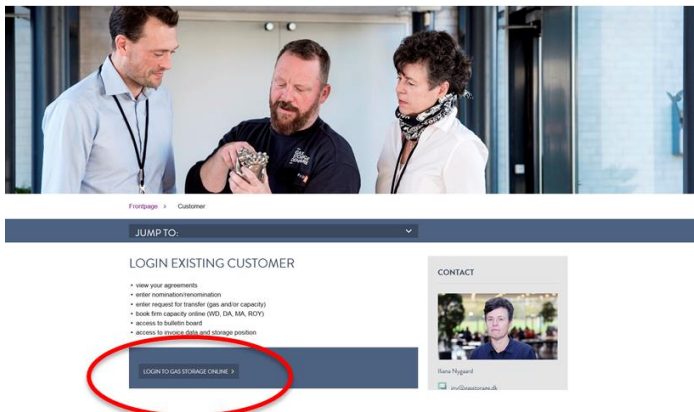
Frontpage > Customer

JUMP TO:

LOGIN EXISTING CUSTOMER

- view your agreements
- enter nomination/renomination
- enter request for transfer (gas and/or capacity)
- book firm capacity online (WD, DA, MA, ROY)
- access to bulletin board
- access to invoice data and storage position

LOGIN TO GAS STORAGE ONLINE >

CONTACT

Ilana Nygaard

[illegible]@gasstorage.dk